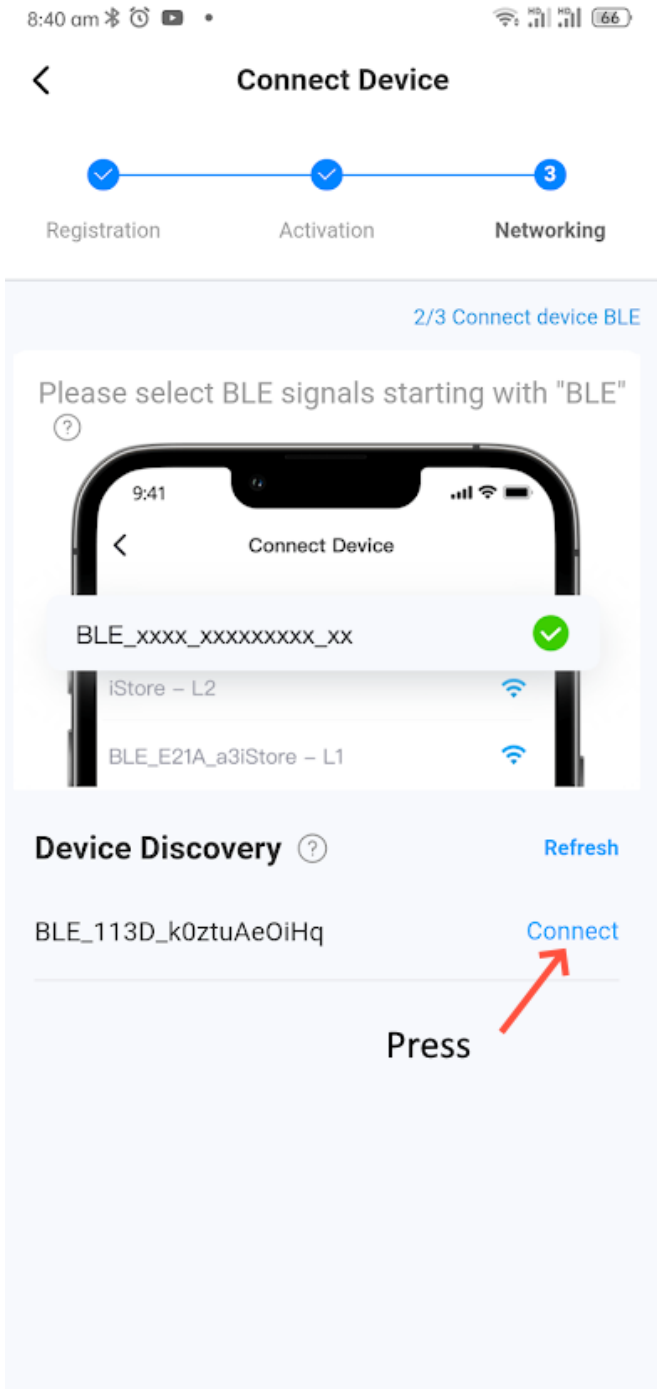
8:40 am

66

Connect Device

3

Registration

Activation

Networking

2/3 Connect device BLE

Please select BLE signals starting with "BLE"

9:41

Connect Device

BLE_xxxx_xxxxxxxxx_xx

iStore – L2

BLE_E21A_a3iStore – L1

Device Discovery

Refresh

BLE_113D_k0ztuAeOiHq

Connect

Press